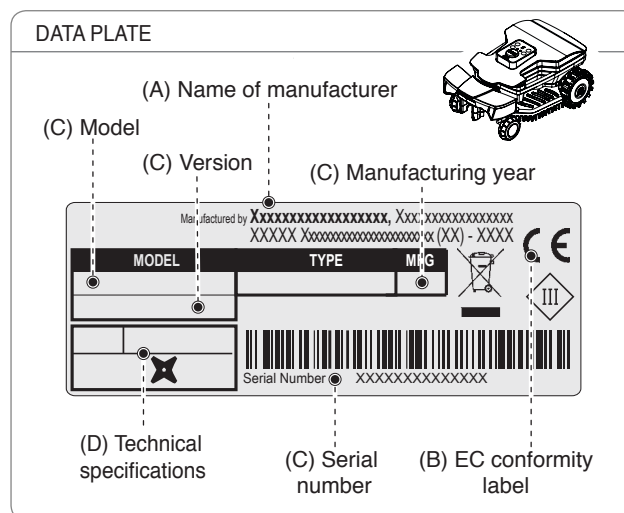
DATA PLATE

(A) Name of manufacturer

(C) Model

(C) Version

(C) Manufacturing year

Manufactured by Xxxxxxxxxxxxxxxxxx, Xxxxxxxxxxxxxxxx
XXXXX Xxxxxxxxxxxxxxxxxxxxxx (XX) - XXXX

| MODEL | TYPE | MFG |
|---|---|---|

III

Serial Number XXXXXXXXXXXXXX

(D) Technical specifications

(C) Serial number

(B) EC conformity label